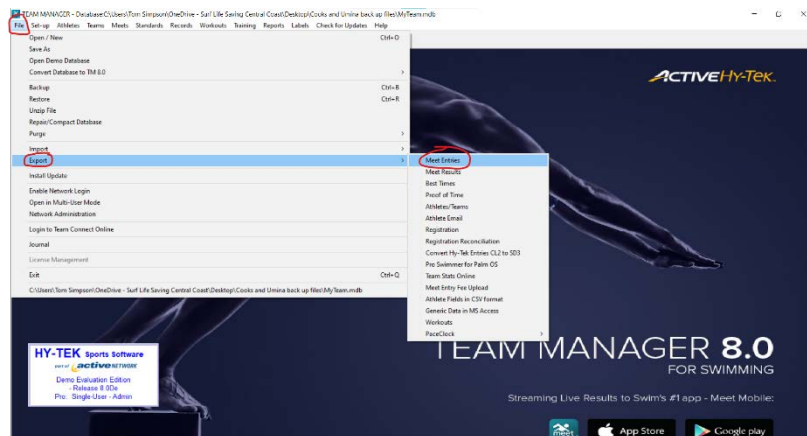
TEAM MANAGER - Database:C:\Users\Tom Simpson\OneDrive - Surf Life Saving Central Coast\Desktop\Cooks and Umina back up files\MyTeam.mdb

File Set-up Athletes Teams Meets Standards Records Workouts Training Reports Labels Check for Updates Help

Open / New Ctrl+O
Save As
Open Demo Database
Convert Database to TM 8.0
Backup Ctrl+B
Restore Ctrl+R
Unzip File
Repair/Compact Database
Purge
Import
Export
Install Update
Enable Network Login
Open in Multi-User Mode
Network Administration
Login to Team Connect Online
Journal
License Management
Exit Ctrl+Q
C:\Users\Tom Simpson\OneDrive - Surf Life Saving Central Coast\Desktop\Cooks and Umina back up files\MyTeam.mdb

Meet Entries
Meet Results
Best Times
Proof of Time
Athletes/Teams
Athlete Email
Registration
Registration Reconciliation
Convert Hy-Tek Entries CL2 to SD3
Pro Swimmer for Palm OS
Team Stats Online
Meet Entry Fee Upload
Athlete Fields in CSV format
Generic Data in MS Access
Workouts
PaceClock

ACTIVE Hy-Tek

HY-TEK Sports Software
part of active NETWORK
Demo Evaluation Edition
- Release 8.0Da
Pro: Single-User - Admin

TEAM MANAGER 8.0
FOR SWIMMING

Streaming Live Results to Swim's #1 app - Meet Mobile:

meet
App Store
Google play